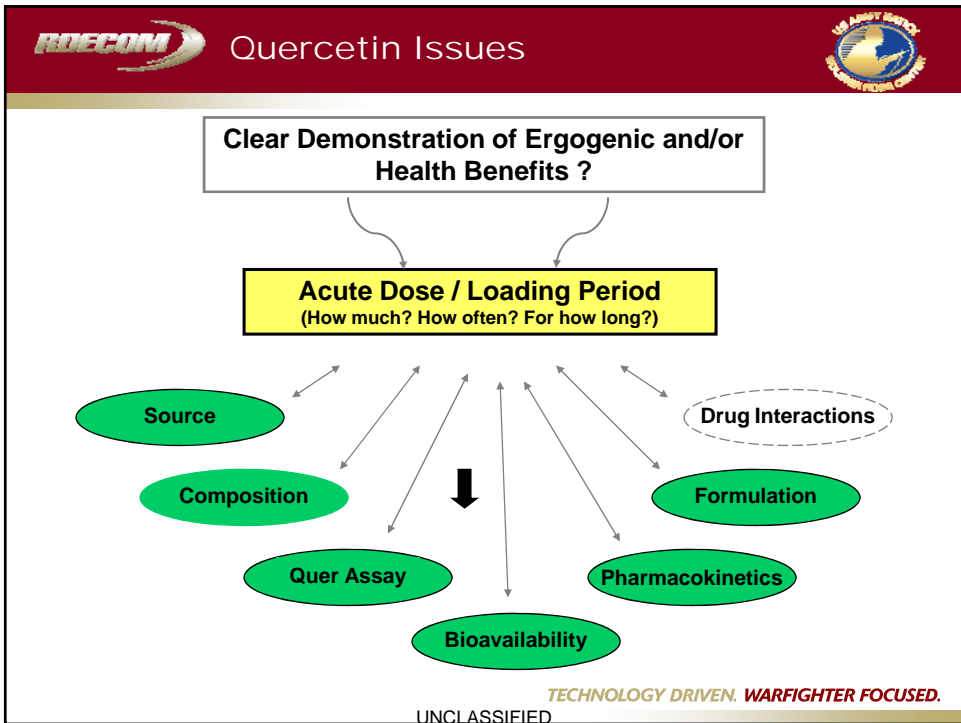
RDECOM Quercetin Issues

US ARMY NATICK SOLDIER RD&E CENTER

Clear Demonstration of Ergogenic and/or Health Benefits ?

Acute Dose / Loading Period
(How much? How often? For how long?)

Source

Drug Interactions

Composition

Formulation

Quer Assay

Pharmacokinetics

Bioavailability

TECHNOLOGY DRIVEN. WARFIGHTER FOCUSED.

UNCLASSIFIED